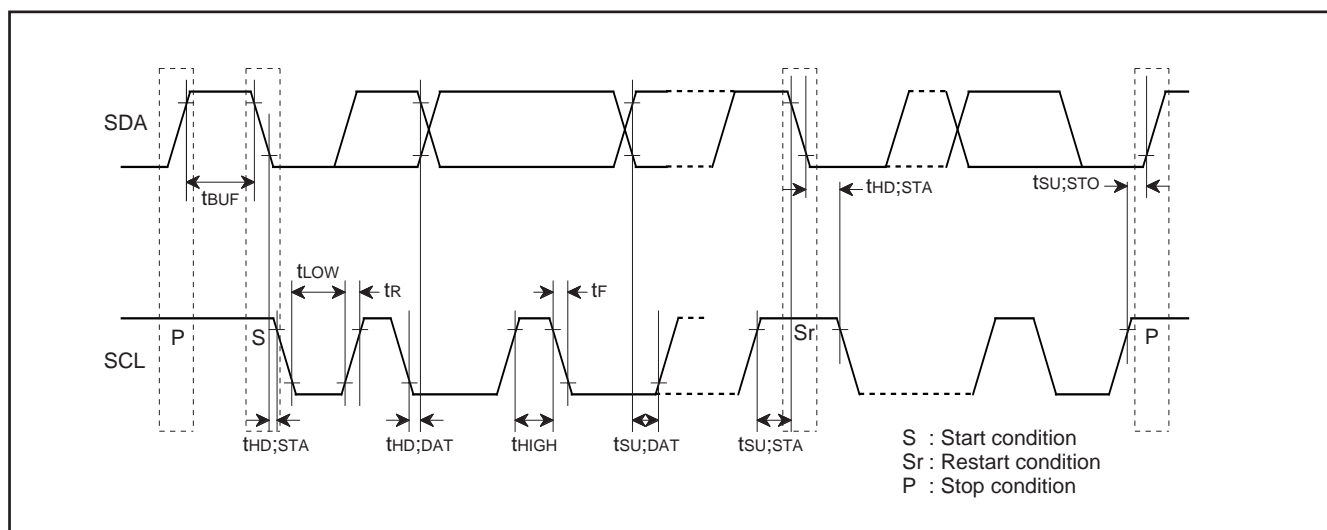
SDA

$t_{BUF}$

$t_{HD;STA}$

$t_{SU;STO}$

$t_{LOW}$

$t_R$

$t_F$

P

S

Sr

P

SCL

$t_{HD;STA}$

$t_{HD;DAT}$

$t_{HIGH}$

$t_{SU;DAT}$

$t_{SU;STA}$

S : Start condition
Sr : Restart condition
P : Stop condition